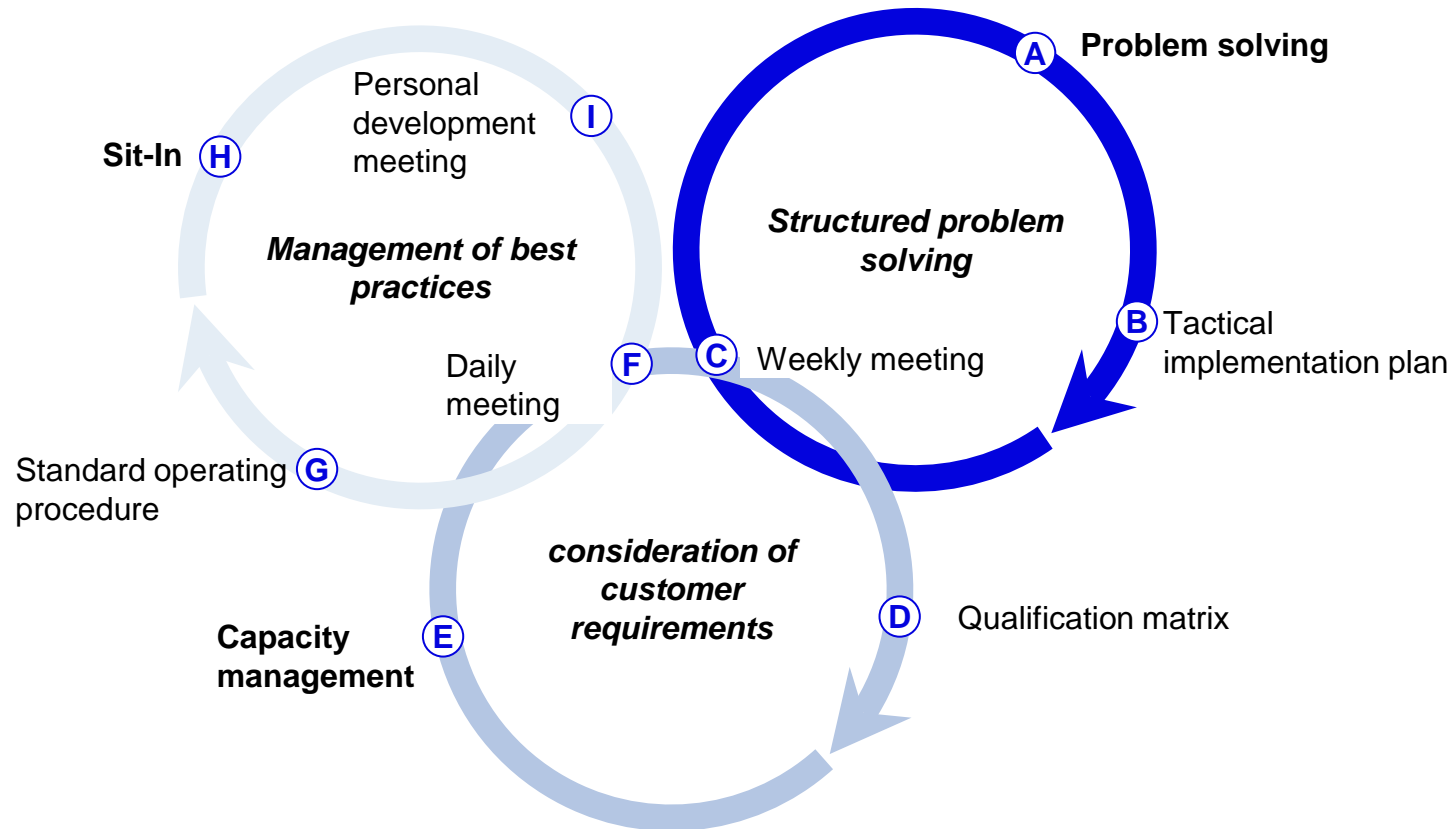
A Problem solving

Personal development meeting I

Sit-In H

Management of best practices

Structured problem solving

B Tactical implementation plan

Daily meeting F

C Weekly meeting

Standard operating procedure G

consideration of customer requirements

D Qualification matrix

Capacity management E